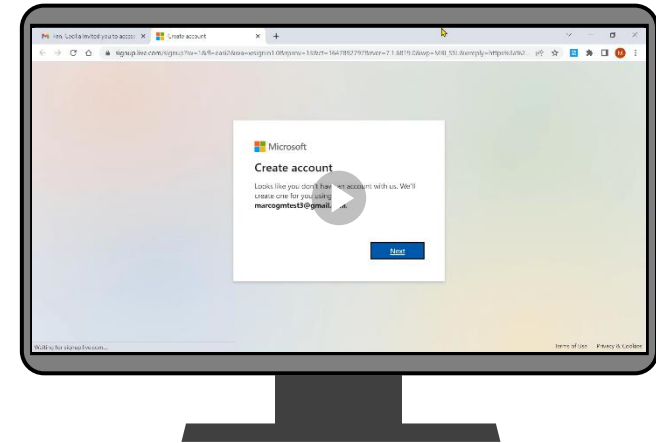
Fwd: Cecilia invited you to access ×
Create account ×
+
signup.live.com/signup?cu=1&fl=easi2&wa=wsignin1.0&rpsnv=13&ct=1647892797&rver=7.1.6819.0&wp=MBI_SSL&wreply=https%3A%2...

Microsoft
Create account
Looks like you don't have an account with us. We'll create one for you using marcogmtest3@gmail.com.
Next

Waiting for signup.live.com...
Terms of Use Privacy & Cookies